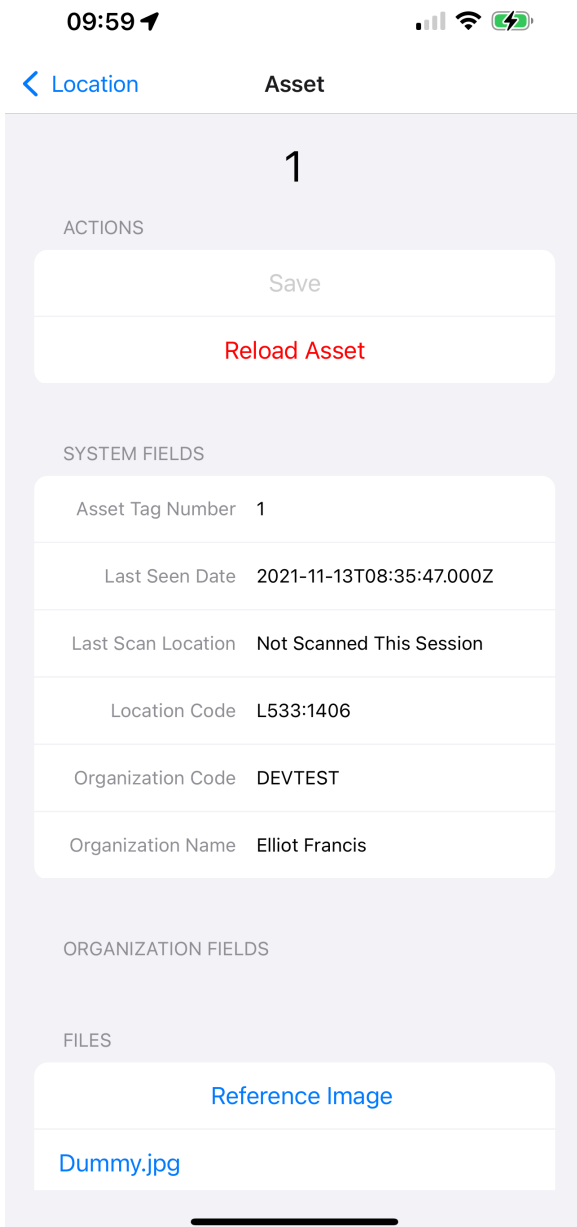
09:59

Location
Asset

1

ACTIONS

Save

Reload Asset

SYSTEM FIELDS

| | |
|---|---|
| Asset Tag Number | 1 |
| Last Seen Date | 2021-11-13T08:35:47.000Z |
| Last Scan Location | Not Scanned This Session |
| Location Code | L533:1406 |
| Organization Code | DEVTEST |
| Organization Name | Elliot Francis |

ORGANIZATION FIELDS

FILES

Reference Image

Dummy.jpg